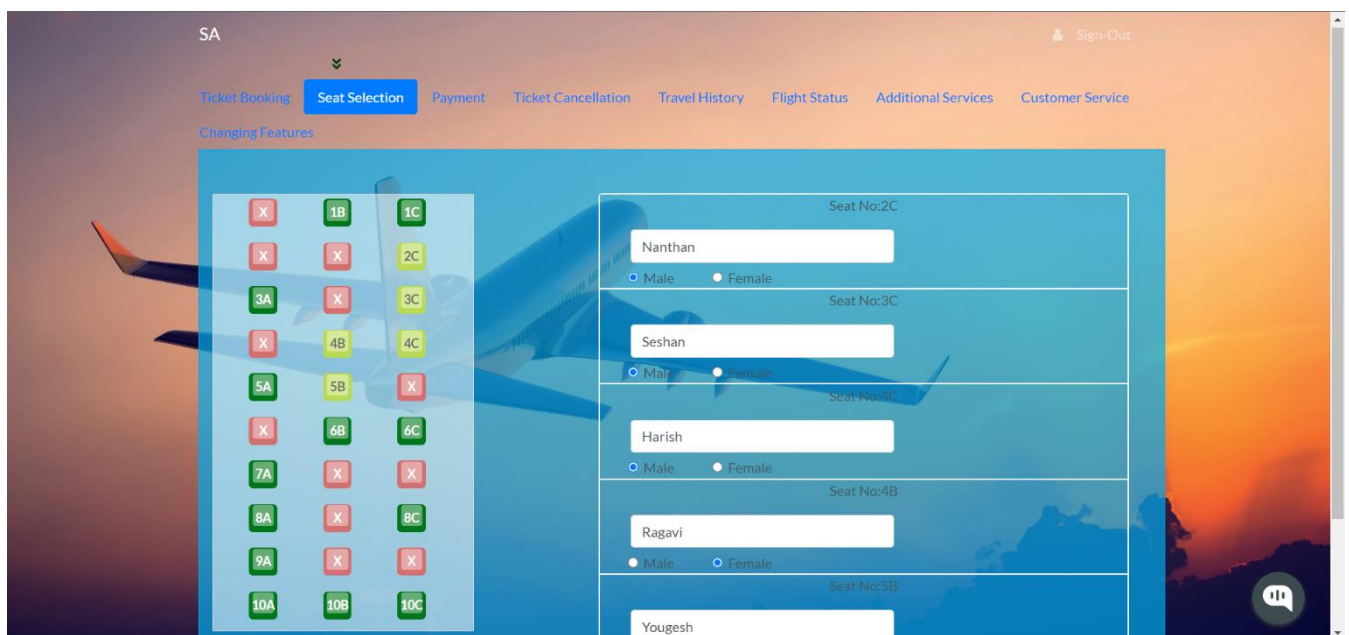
SA

Sign-Out

Ticket Booking Seat Selection Payment Ticket Cancellation Travel History Flight Status Additional Services Customer Service Changing Features

| X | 1B | 1C |
|---|---|---|
| X | X | 2C |
| 3A | X | 3C |
| X | 4B | 4C |
| 5A | 5B | X |
| X | 6B | 6C |
| 7A | X | X |
| 8A | X | 8C |
| 9A | X | X |
| 10A | 10B | 10C |

Seat No:2C
Nanthan
Male Female

Seat No:3C
Seshan
Male Female

Seat No:4C
Harish
Male Female

Seat No:4B
Ragavi
Male Female

Seat No:5B
Yougesh